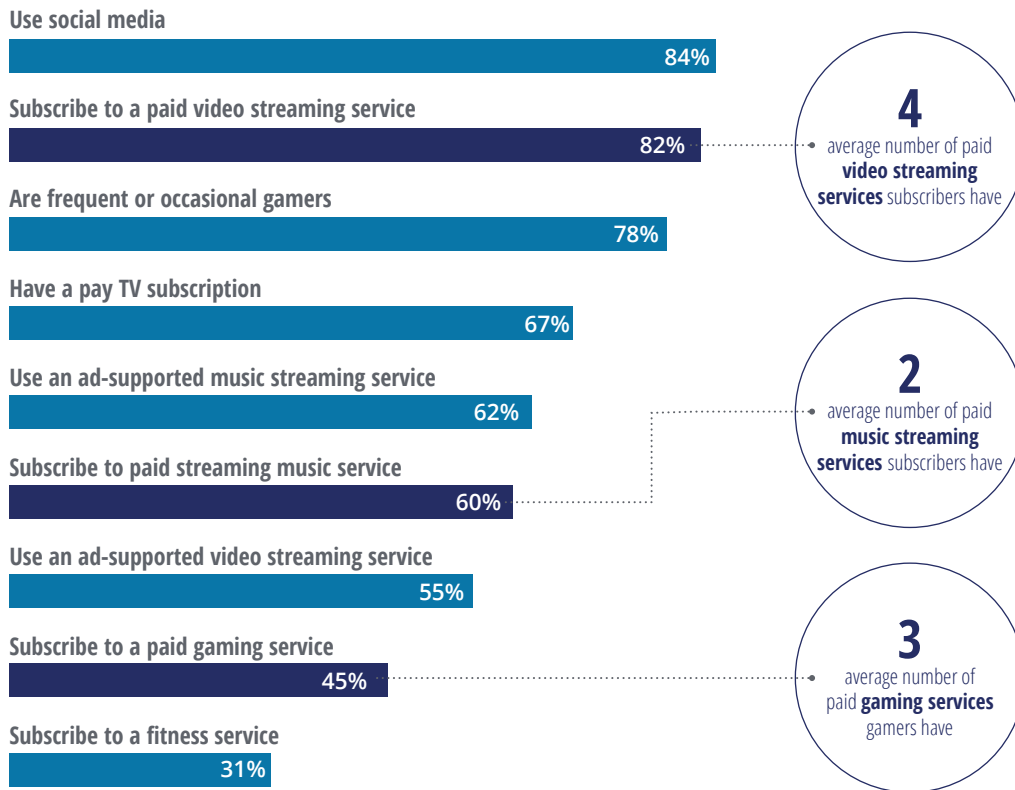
Use social media

84%

Subscribe to a paid video streaming service

82%

4
average number of paid **video streaming services** subscribers have

Are frequent or occasional gamers

78%

Have a pay TV subscription

67%

Use an ad-supported music streaming service

62%

2
average number of paid **music streaming services** subscribers have

Subscribe to paid streaming music service

60%

Use an ad-supported video streaming service

55%

Subscribe to a paid gaming service

45%

3
average number of paid **gaming services** gamers have

Subscribe to a fitness service

31%